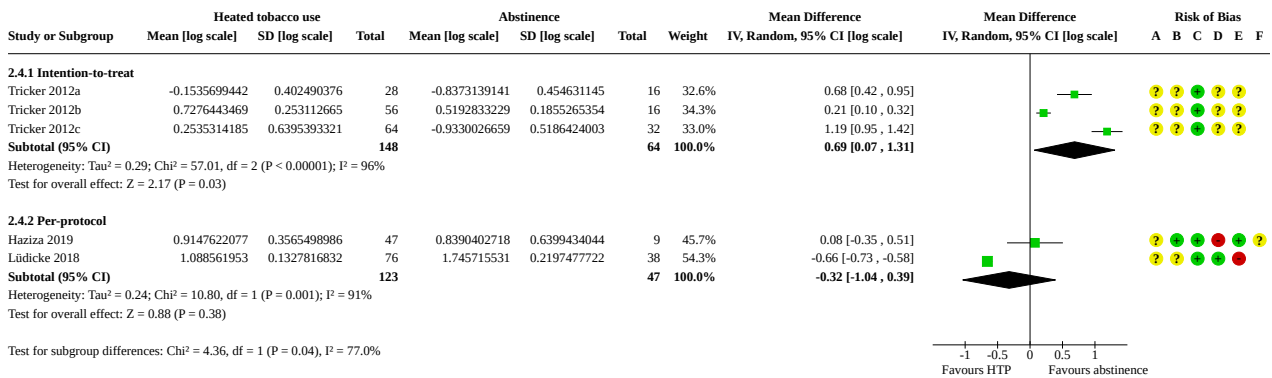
| Study or Subgroup | Heated tobacco use Mean [log scale] | SD [log scale] | Total | Abstinence Mean [log scale] | SD [log scale] | Total | Weight | Mean Difference IV, Random, 95% CI [log scale] | Mean Difference IV, Random, 95% CI [log scale] | Risk of Bias A B C D E F |
|---|---|---|---|---|---|---|---|---|---|---|
| **2.4.1 Intention-to-treat** | | | | | | | | | | |
| Tricker 2012a | -0.1535699442 | 0.402490376 | 28 | -0.8373139141 | 0.454631145 | 16 | 32.6% | 0.68 [0.42 , 0.95] | | ? ? + ? ? |
| Tricker 2012b | 0.7276443469 | 0.253112665 | 56 | 0.5192833229 | 0.1855265354 | 16 | 34.3% | 0.21 [0.10 , 0.32] | | ? ? + ? ? |
| Tricker 2012c | 0.2535314185 | 0.6395393321 | 64 | -0.9330026659 | 0.5186424003 | 32 | 33.0% | 1.19 [0.95 , 1.42] | | ? ? + ? ? |
| **Subtotal (95% CI)** | | | **148** | | | **64** | **100.0%** | **0.69 [0.07 , 1.31]** | | |
| Heterogeneity: Tau² = 0.29; Chi² = 57.01, df = 2 (P < 0.00001); I² = 96% | | | | | | | | | | |
| Test for overall effect: Z = 2.17 (P = 0.03) | | | | | | | | | | |
| **2.4.2 Per-protocol** | | | | | | | | | | |
| Haziza 2019 | 0.9147622077 | 0.3565498986 | 47 | 0.8390402718 | 0.6399434044 | 9 | 45.7% | 0.08 [-0.35 , 0.51] | | ? + + − + ? |
| Lüdicke 2018 | 1.088561953 | 0.1327816832 | 76 | 1.745715531 | 0.2197477722 | 38 | 54.3% | -0.66 [-0.73 , -0.58] | | ? ? + + − |
| **Subtotal (95% CI)** | | | **123** | | | **47** | **100.0%** | **-0.32 [-1.04 , 0.39]** | | |
| Heterogeneity: Tau² = 0.24; Chi² = 10.80, df = 1 (P = 0.001); I² = 91% | | | | | | | | | | |
| Test for overall effect: Z = 0.88 (P = 0.38) | | | | | | | | | | |

Test for subgroup differences: Chi² = 4.36, df = 1 (P = 0.04), I² = 77.0%

-1 -0.5 0 0.5 1
Favours HTP Favours abstinence